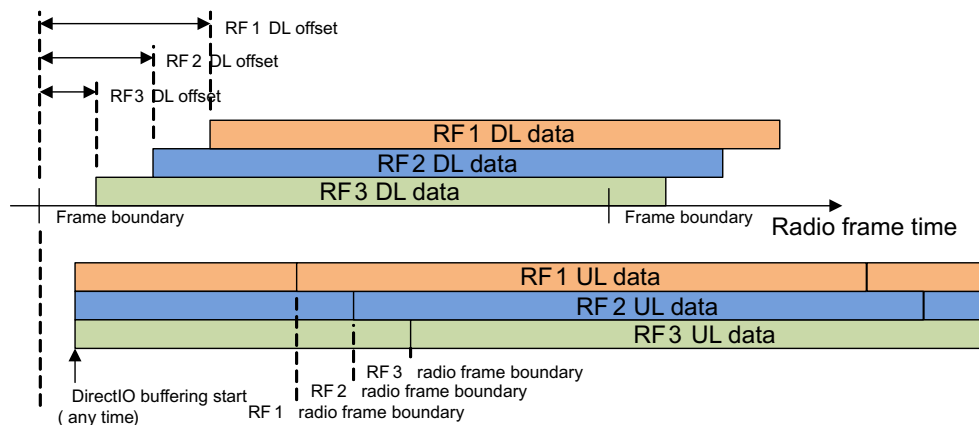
RF 1 DL offset
RF 2 DL offset
RF3 DL offset
RF 1 DL data
RF 2 DL data
RF 3 DL data
Frame boundary
Frame boundary
Radio frame time
RF 1 UL data
RF 2 UL data
RF 3 UL data
RF 3 radio frame boundary
RF 2 radio frame boundary
RF 1 radio frame boundary
DirectIO buffering start ( any time)